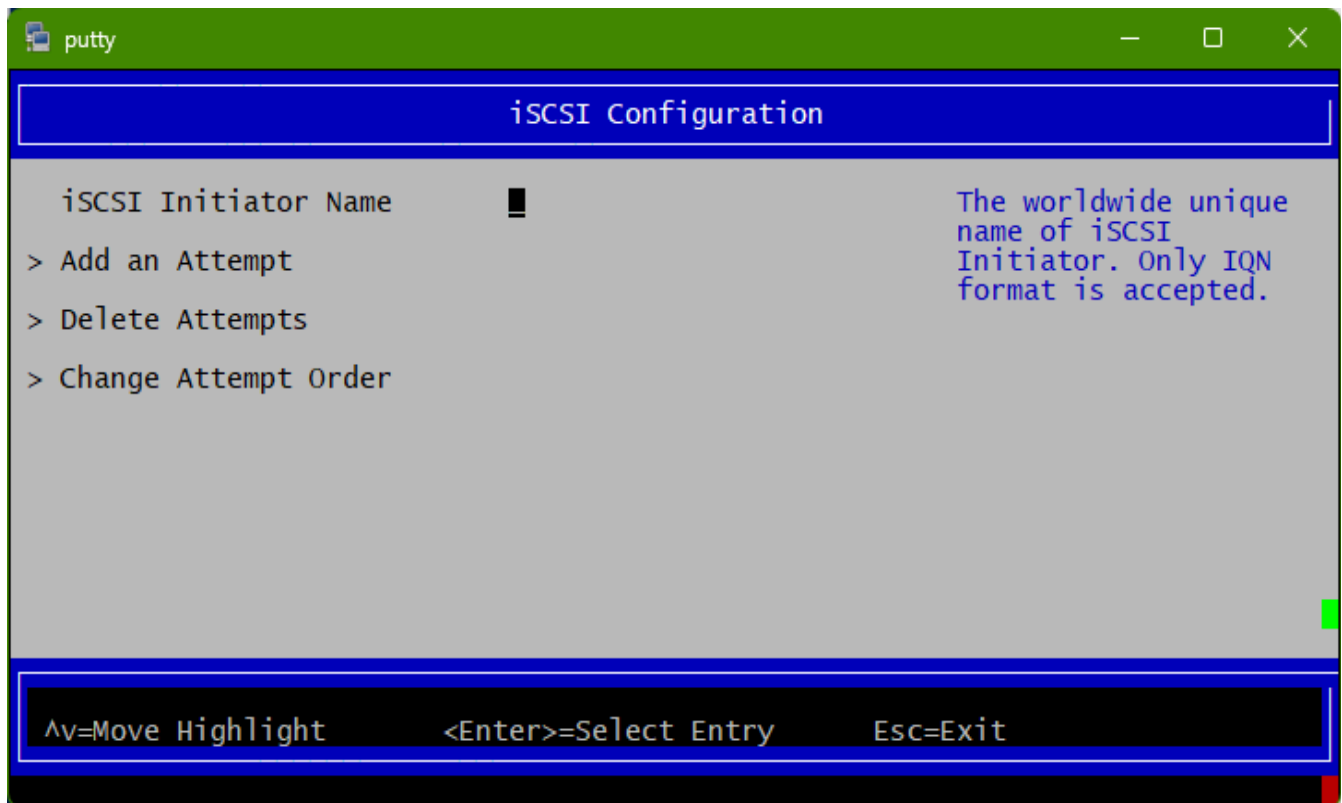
putty

iSCSI Configuration

iSCSI Initiator Name

> Add an Attempt

> Delete Attempts

> Change Attempt Order

The worldwide unique name of iSCSI Initiator. Only IQN format is accepted.

^v=Move Highlight <Enter>=Select Entry Esc=Exit